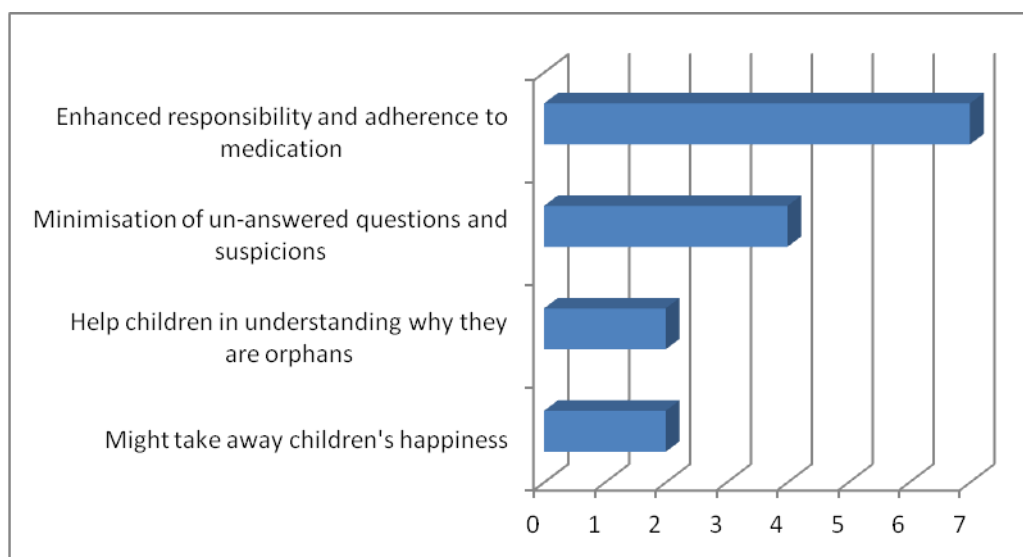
Enhanced responsibility and adherence to medication

Minimisation of un-answered questions and suspicions

Help children in understanding why they are orphans

Might take away children's happiness

0 1 2 3 4 5 6 7